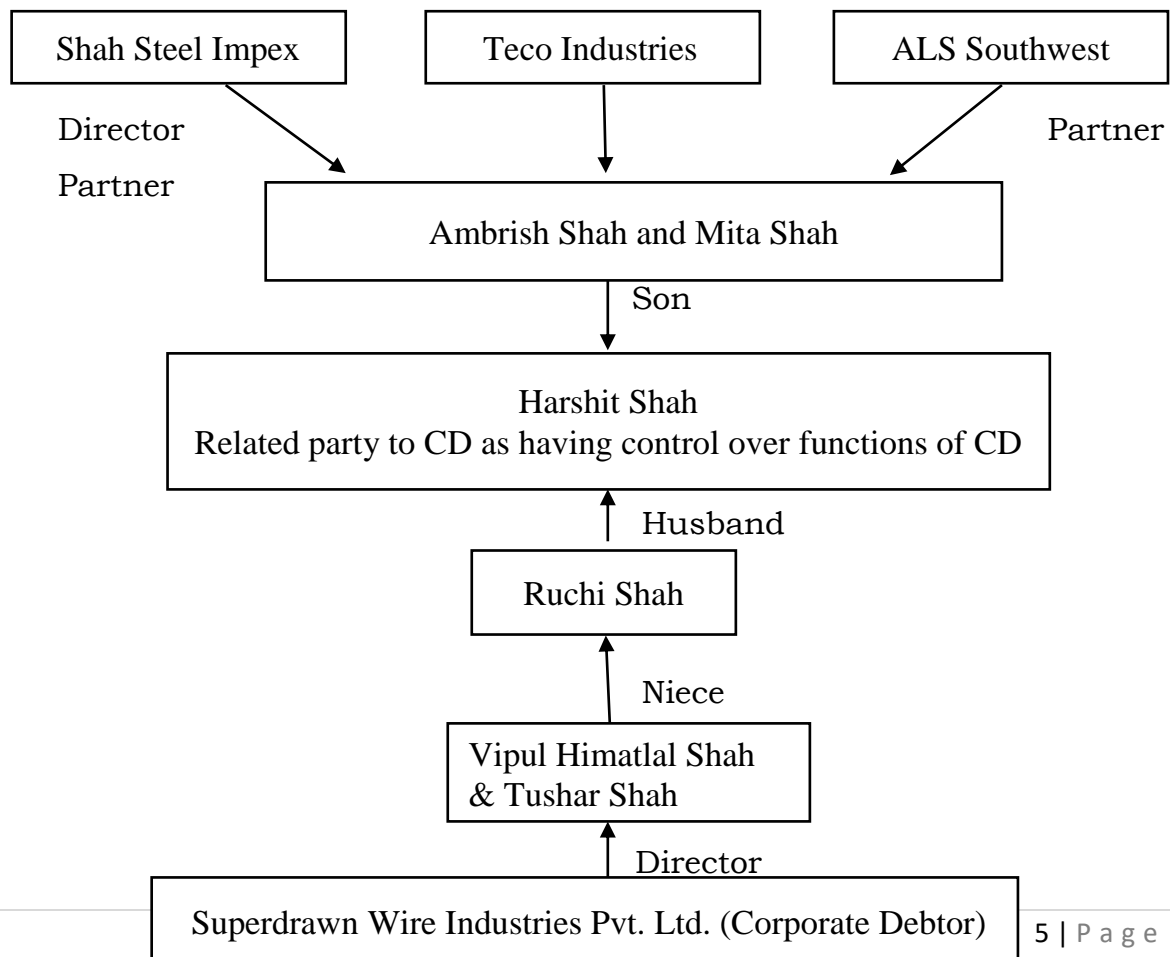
Shah Steel Impex

Teco Industries

ALS Southwest

Director

Partner

Partner

Ambrish Shah and Mita Shah

Son

Harshit Shah
Related party to CD as having control over functions of CD

Husband

Ruchi Shah

Niece

Vipul Himatlal Shah & Tushar Shah

Director

Superdrawn Wire Industries Pvt. Ltd. (Corporate Debtor)

5 | P a g e